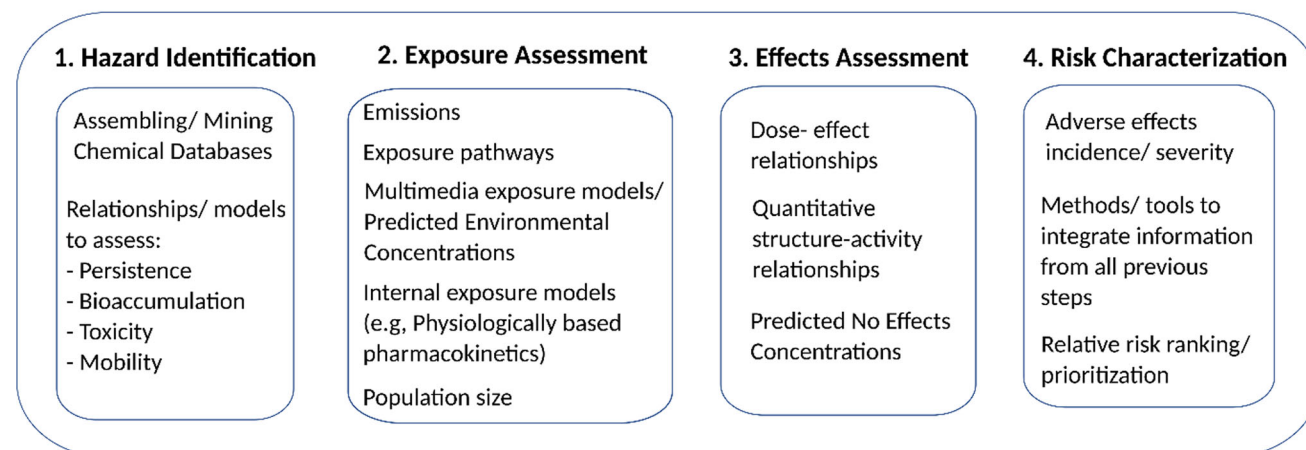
1. Hazard Identification

Assembling/ Mining Chemical Databases

Relationships/ models to assess:
- Persistence
- Bioaccumulation
- Toxicity
- Mobility

2. Exposure Assessment

Emissions

Exposure pathways

Multimedia exposure models/ Predicted Environmental Concentrations

Internal exposure models (e.g, Physiologically based pharmacokinetics)

Population size

3. Effects Assessment

Dose- effect relationships

Quantitative structure-activity relationships

Predicted No Effects Concentrations

4. Risk Characterization

Adverse effects incidence/ severity

Methods/ tools to integrate information from all previous steps

Relative risk ranking/ prioritization